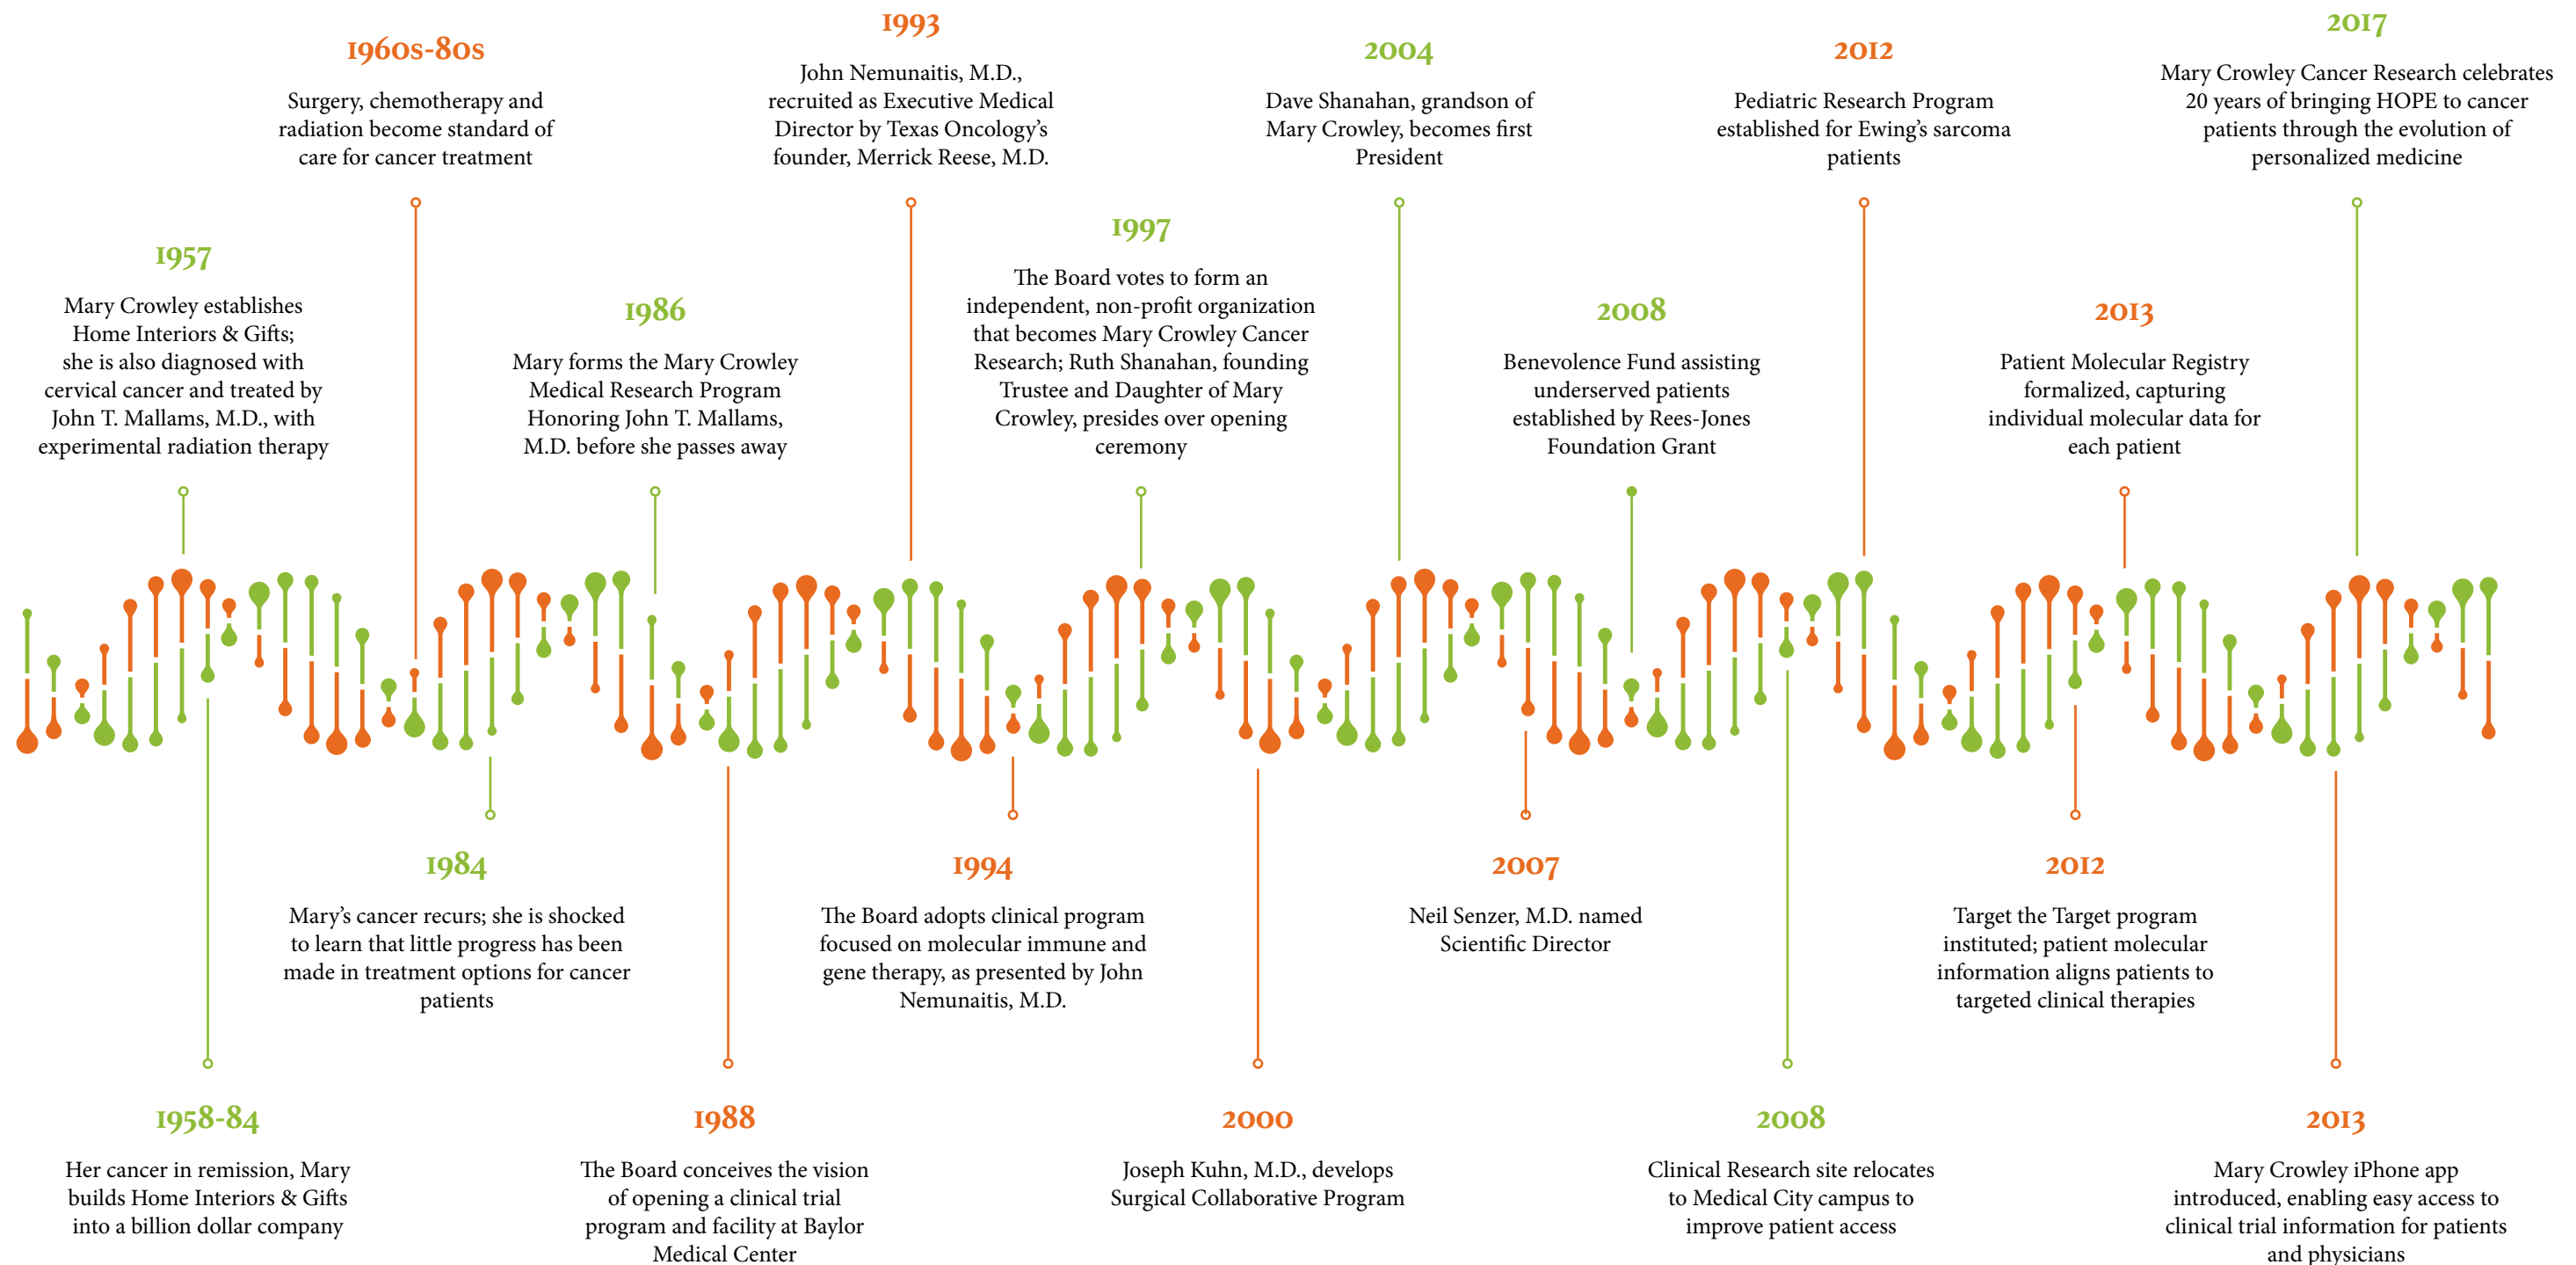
1960s-80s

Surgery, chemotherapy and radiation become standard of care for cancer treatment

1993

John Nemunaitis, M.D., recruited as Executive Medical Director by Texas Oncology's founder, Merrick Reese, M.D.

2004

Dave Shanahan, grandson of Mary Crowley, becomes first President

2012

Pediatric Research Program established for Ewing's sarcoma patients

2017

Mary Crowley Cancer Research celebrates 20 years of bringing HOPE to cancer patients through the evolution of personalized medicine

1957

Mary Crowley establishes Home Interiors & Gifts; she is also diagnosed with cervical cancer and treated by John T. Mallams, M.D., with experimental radiation therapy

1986

Mary forms the Mary Crowley Medical Research Program Honoring John T. Mallams, M.D. before she passes away

1997

The Board votes to form an independent, non-profit organization that becomes Mary Crowley Cancer Research; Ruth Shanahan, founding Trustee and Daughter of Mary Crowley, presides over opening ceremony

2008

Benevolence Fund assisting underserved patients established by Rees-Jones Foundation Grant

2013

Patient Molecular Registry formalized, capturing individual molecular data for each patient

1984

Mary's cancer recurs; she is shocked to learn that little progress has been made in treatment options for cancer patients

1994

The Board adopts clinical program focused on molecular immune and gene therapy, as presented by John Nemunaitis, M.D.

2007

Neil Senzer, M.D. named Scientific Director

2012

Target the Target program instituted; patient molecular information aligns patients to targeted clinical therapies

1958-84

Her cancer in remission, Mary builds Home Interiors & Gifts into a billion dollar company

1988

The Board conceives the vision of opening a clinical trial program and facility at Baylor Medical Center

2000

Joseph Kuhn, M.D., develops Surgical Collaborative Program

2008

Clinical Research site relocates to Medical City campus to improve patient access

2013

Mary Crowley iPhone app introduced, enabling easy access to clinical trial information for patients and physicians